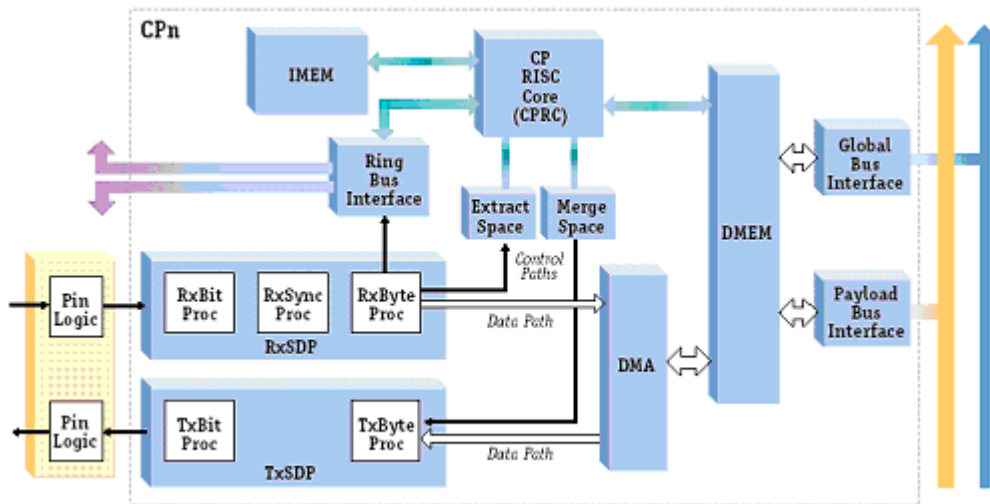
CPn

IMEM

CP RISC Core (CPRC)

Ring Bus Interface

Extract Space

Merge Space

DMEM

Global Bus Interface

Payload Bus Interface

Pin Logic

RxBit Proc

RxSync Proc

RxByte Proc

RxSDP

Control Paths

Data Path

DMA

Pin Logic

TxBit Proc

TxByte Proc

TxSDP

Data Path